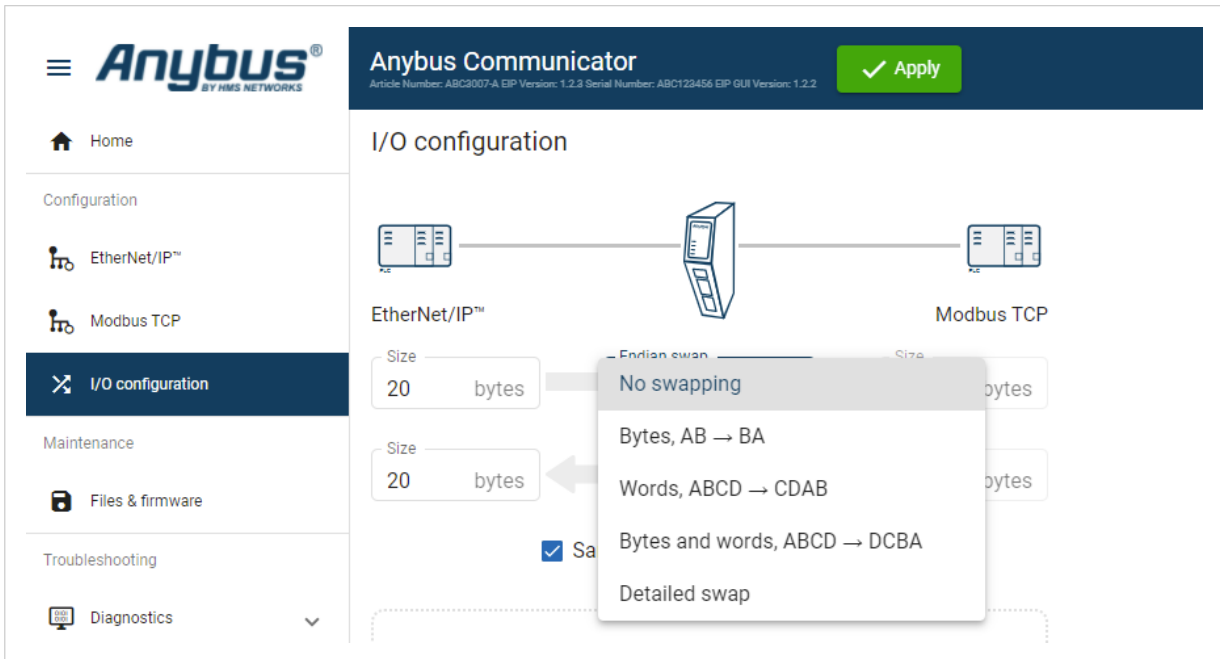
Anybus®
BY HMS NETWORKS

Home

Configuration

EtherNet/IP™

Modbus TCP

I/O configuration

Maintenance

Files & firmware

Troubleshooting

Diagnostics

Anybus Communicator
Article Number: ABC3007-A EIP Version: 1.2.3 Serial Number: ABC123456 EIP GUI Version: 1.2.2

Apply

I/O configuration

PLC

Anybus

PLC

EtherNet/IP™

Modbus TCP

Size
20 bytes

Endian swap

Size
bytes

Size
20 bytes

bytes

Sa

No swapping

Bytes, AB → BA

Words, ABCD → CDAB

Bytes and words, ABCD → DCBA

Detailed swap